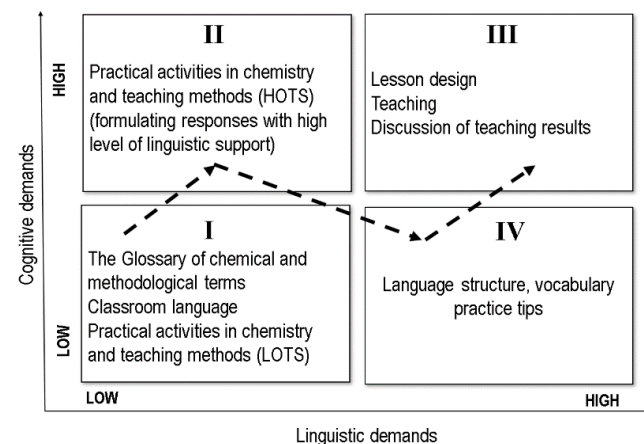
HIGH

II

Practical activities in chemistry and teaching methods (HOTS) (formulating responses with high level of linguistic support)

III

Lesson design
Teaching
Discussion of teaching results

Cognitive demands

I

The Glossary of chemical and methodological terms
Classroom language
Practical activities in chemistry and teaching methods (LOTS)

IV

Language structure, vocabulary practice tips

LOW

LOW

HIGH

Linguistic demands